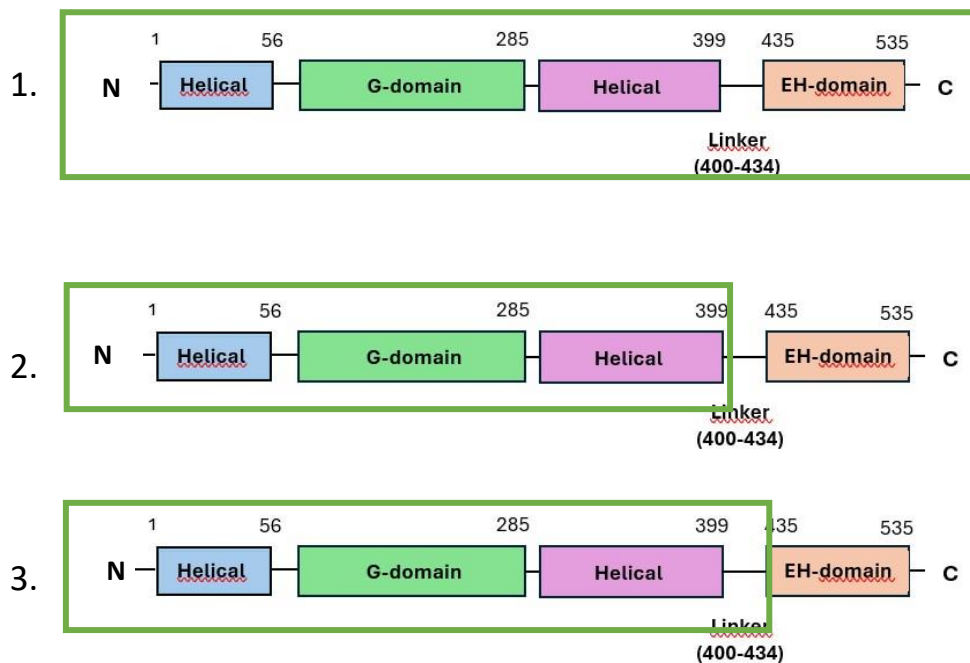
1. 1 56 285 399 435 535
N Helical G-domain Helical EH-domain C
Linker
(400-434)

2. 1 56 285 399 435 535
N Helical G-domain Helical EH-domain C
Linker
(400-434)

3. 1 56 285 399 435 535
N Helical G-domain Helical EH-domain C
Linker
(400-434)